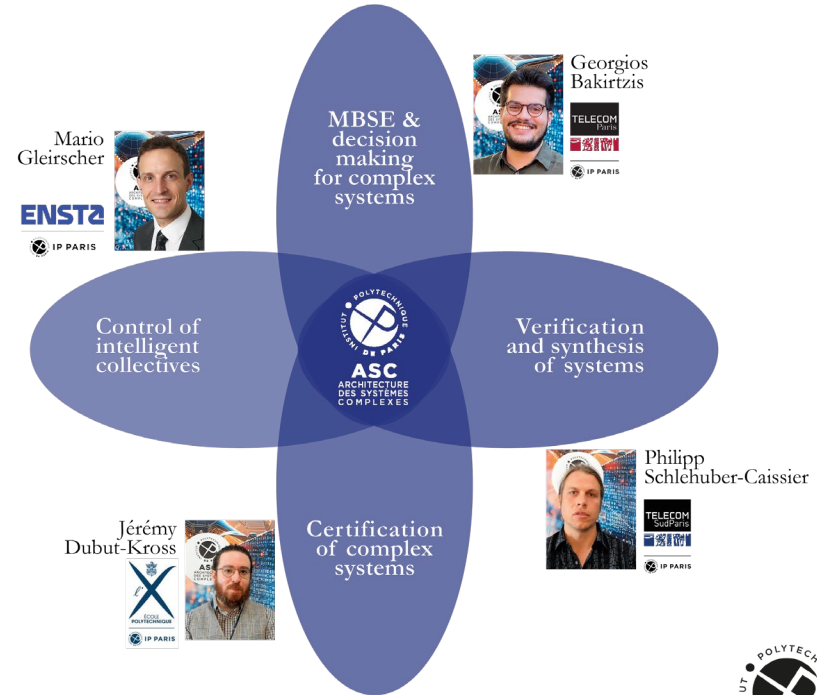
MBSE & decision making for complex systems

Georgios Bakirtzis

TELECOM Paris

IP PARIS

Mario Gleirscher

ENSTA

IP PARIS

Control of intelligent collectives

INSTITUT POLYTECHNIQUE DE PARIS

ASC
ARCHITECTURE DES SYSTÈMES COMPLEXES

Verification and synthesis of systems

Philipp Schlehuber-Caissier

TELECOM SudParis

IP PARIS

Jérémy Dubut-Kross

ÉCOLE POLYTECHNIQUE

IP PARIS

Certification of complex systems

POLYTECH